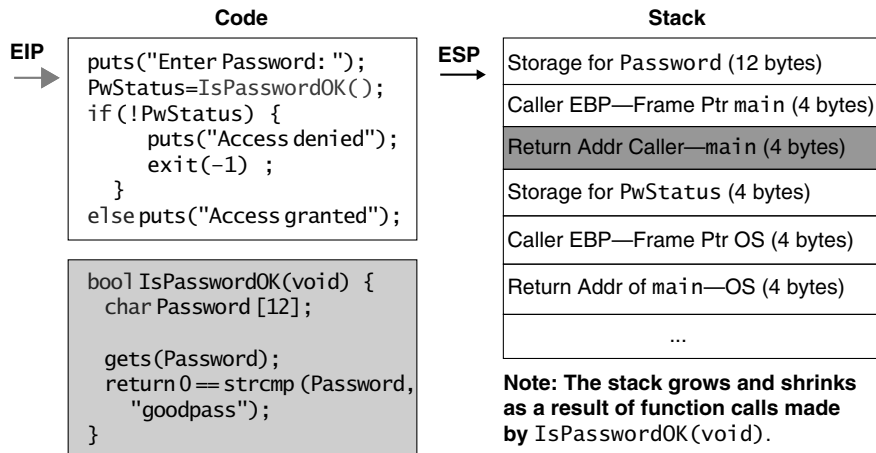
Code

EIP

puts("Enter Password: ");
PwStatus=IsPasswordOK();
if(!PwStatus) {
puts("Access denied");
exit(-1) ;
}
else puts("Access granted");

bool IsPasswordOK(void) {
char Password [12];

gets(Password);
return 0 == strcmp (Password,
"goodpass");
}

Stack

ESP

| Storage for Password (12 bytes) |
|---|
| Caller EBP—Frame Ptr main (4 bytes) |
| Return Addr Caller—main (4 bytes) |
| Storage for PwStatus (4 bytes) |
| Caller EBP—Frame Ptr OS (4 bytes) |
| Return Addr of main—OS (4 bytes) |
| ... |

Note: The stack grows and shrinks as a result of function calls made by IsPasswordOK(void).